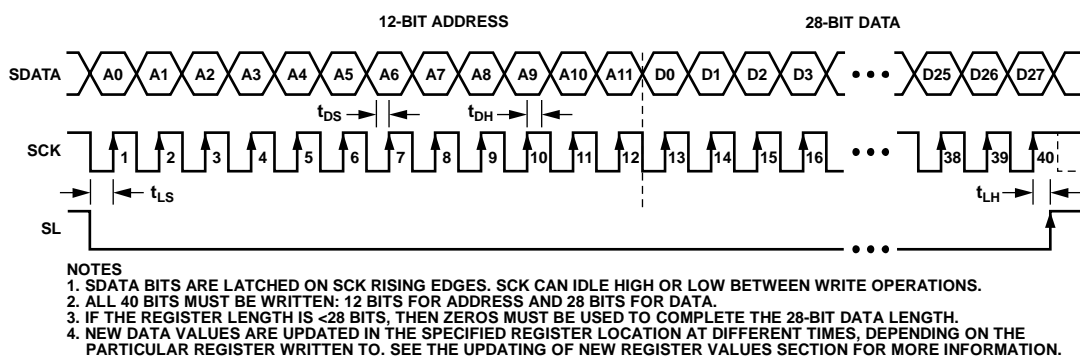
12-BIT ADDRESS

28-BIT DATA

SDATA A0 A1 A2 A3 A4 A5 A6 A7 A8 A9 A10 A11 D0 D1 D2 D3 • • • D25 D26 D27

$t_{DS}$ $t_{DH}$

SCK 1 2 3 4 5 6 7 8 9 10 11 12 13 14 15 16 • • • 38 39 40

$t_{LS}$ $t_{LH}$

SL • • •

NOTES
1. SDATA BITS ARE LATCHED ON SCK RISING EDGES. SCK CAN IDLE HIGH OR LOW BETWEEN WRITE OPERATIONS.
2. ALL 40 BITS MUST BE WRITTEN: 12 BITS FOR ADDRESS AND 28 BITS FOR DATA.
3. IF THE REGISTER LENGTH IS <28 BITS, THEN ZEROS MUST BE USED TO COMPLETE THE 28-BIT DATA LENGTH.
4. NEW DATA VALUES ARE UPDATED IN THE SPECIFIED REGISTER LOCATION AT DIFFERENT TIMES, DEPENDING ON THE PARTICULAR REGISTER WRITTEN TO. SEE THE UPDATING OF NEW REGISTER VALUES SECTION FOR MORE INFORMATION.